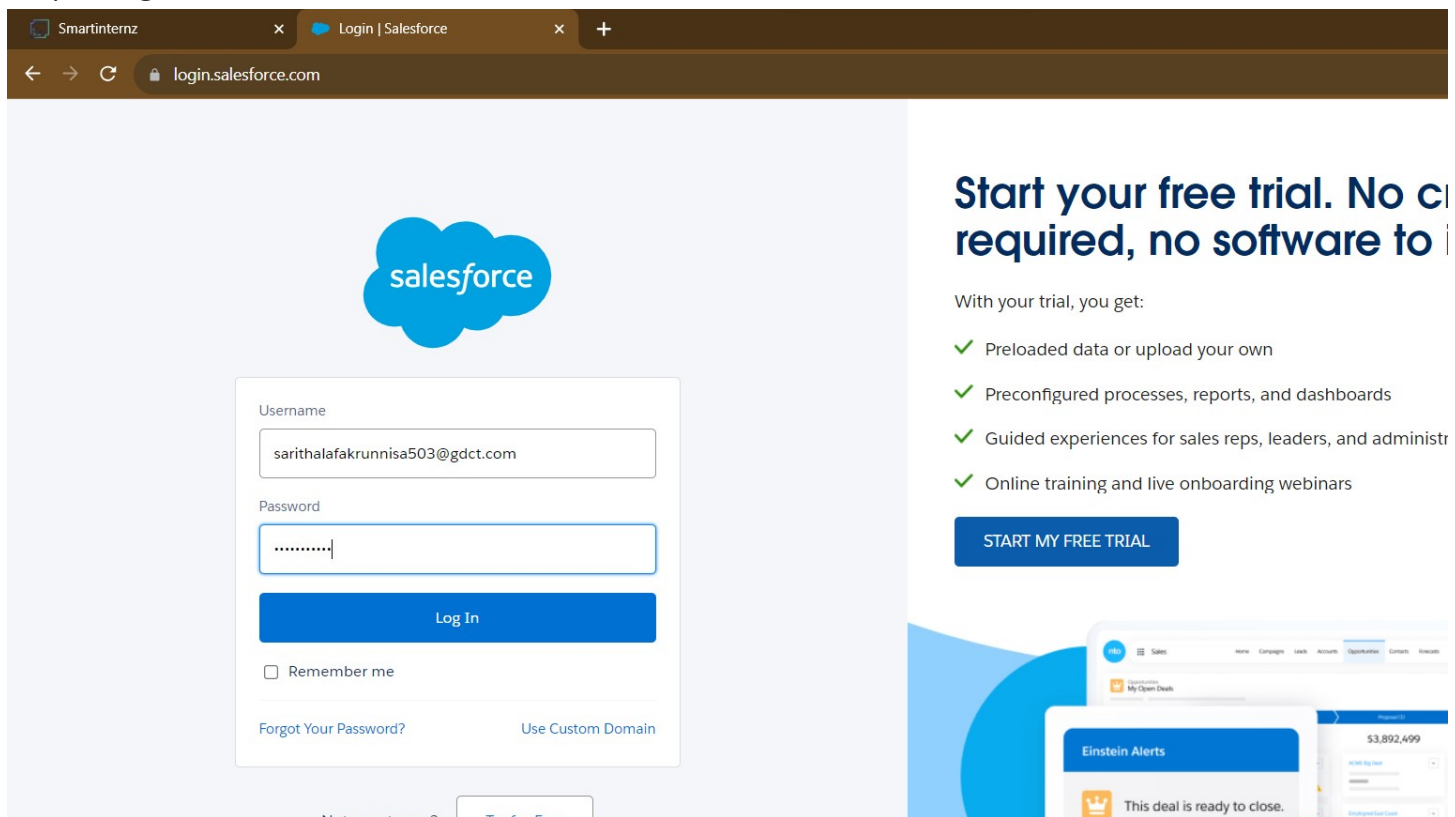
Smartinternz
Login | Salesforce
login.salesforce.com

salesforce

Username
sarithalafakrunnisa503@gdct.com
Password
...........
Log In
Remember me
Forgot Your Password?
Use Custom Domain

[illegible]

Start your free trial. No cr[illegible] required, no software to i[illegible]

With your trial, you get:

Preloaded data or upload your own
Preconfigured processes, reports, and dashboards
Guided experiences for sales reps, leaders, and administ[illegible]
Online training and live onboarding webinars

START MY FREE TRIAL

Sales
Home Campaigns Leads Accounts Opportunities Contacts Forecasts
My Open Deals
$3,892,499
Einstein Alerts
This deal is ready to close.